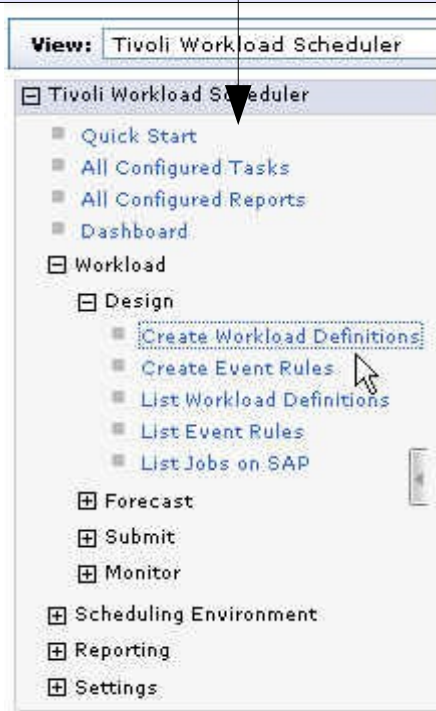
View: Tivoli Workload Scheduler

⊟ Tivoli Workload Scheduler
Quick Start
All Configured Tasks
All Configured Reports
Dashboard
⊟ Workload
⊟ Design
Create Workload Definitions
Create Event Rules
List Workload Definitions
List Event Rules
List Jobs on SAP
⊞ Forecast
⊞ Submit
⊞ Monitor
⊞ Scheduling Environment
⊞ Reporting
⊞ Settings